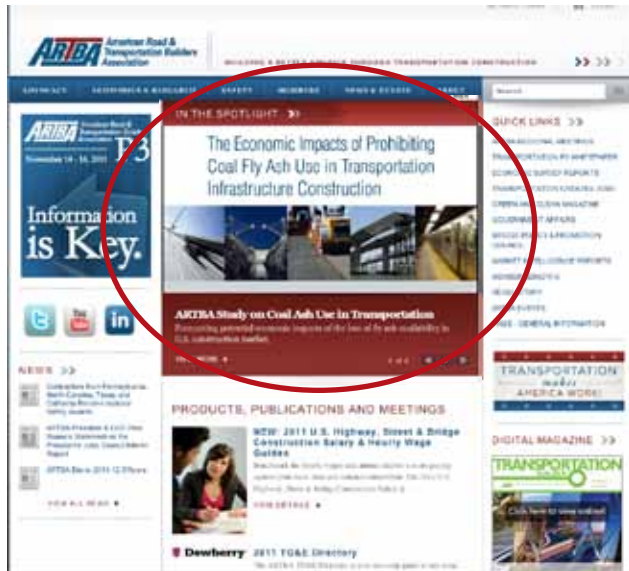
ARTBA American Road & Transportation Builders Association

BUILDING A BETTER AMERICA THROUGH TRANSPORTATION CONSTRUCTION

ADVOCACY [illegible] SAFETY MEMBERS NEWS & EVENTS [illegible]

Search

ARTBA

November 14 - 16, 2011 P3

Information is Key.

IN THE SPOTLIGHT

The Economic Impacts of Prohibiting Coal Fly Ash Use in Transportation Infrastructure Construction

ARTBA Study on Coal Ash Use in Transportation

Forecasting potential economic impacts of the loss of fly ash availability in U.S. construction market.

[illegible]

QUICK LINKS

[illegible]

NEWS

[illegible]

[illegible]

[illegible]

VIEW ALL NEWS

PRODUCTS, PUBLICATIONS AND MEETINGS

NEW: 2011 U.S. Highway, Street & Bridge Construction Salary & Hourly Wage Guides

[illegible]

VIEW DETAILS

Dewberry 2011 TG&E Directory

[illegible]

TRANSPORTATION makes AMERICA WORK!

DIGITAL MAGAZINE

TRANSPORTATION

Click here for view online!